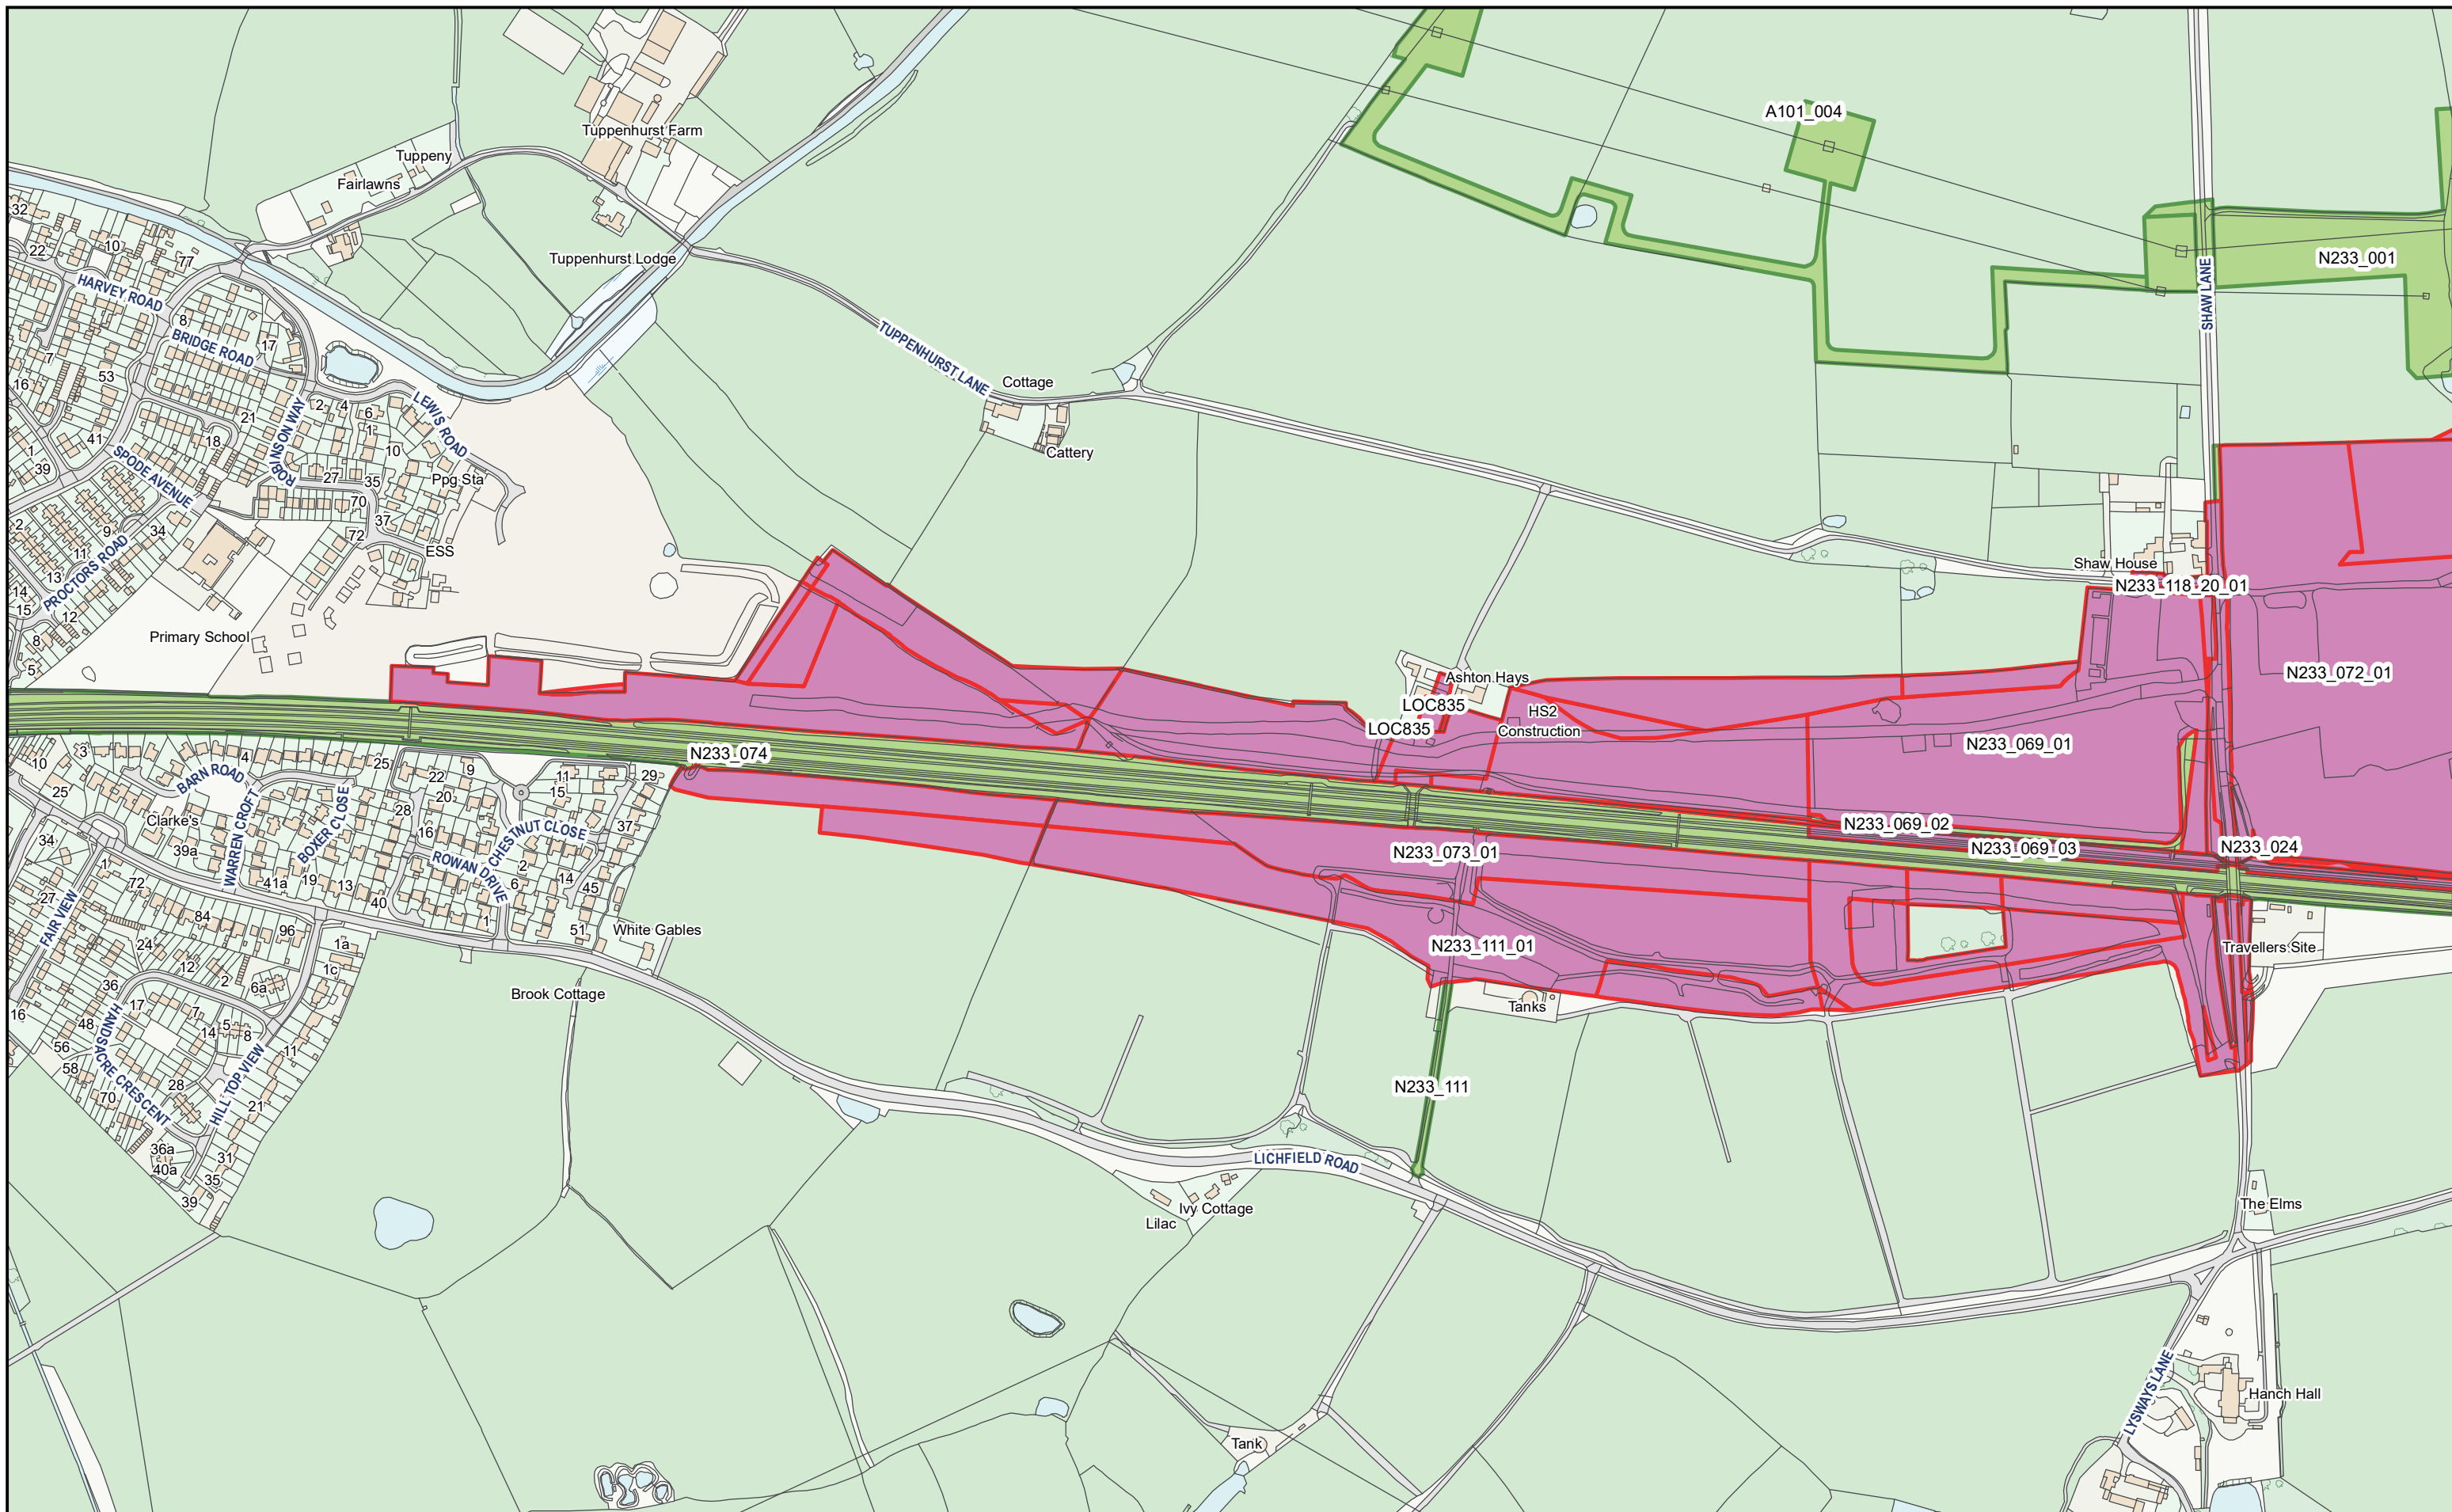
Tuppenhurst Farm
Tuppeny
Fairlawns
Tuppenhurst Lodge
A101_004
N233_001
SHAW LANE
TUPPENHURST LANE
Cottage
Cattery
HARVEY ROAD
BRIDGE ROAD
LEWIS ROAD
ROBINSON WAY
SPODE AVENUE
PROCTORS ROAD
Ppg Sta
ESS
Primary School
Shaw House
N233_118_20_01
N233_072_01
Ashton Hays
LOC835
LOC835
HS2
Construction
N233_069_01
N233_074
N233_069_02
N233_069_03
N233_024
N233_073_01
BARN ROAD
WARREN CROFT
BOXER CLOSE
CHESTNUT CLOSE
ROWAN DRIVE
Clarke's
White Gables
N233_111_01
Travellers Site
FAIR VIEW
HANDSACRE CRESCENT
HILL TOP VIEW
Brook Cottage
Tanks
N233_111
LICHFIELD ROAD
Ivy Cottage
Lilac
The Elms
LYSWAYS LANE
Hanch Hall
Tank
32
22
10
77
8
17
7
16
53
2
4
6
1
21
18
10
41
1
39
27
35
70
37
72
9
34
2
11
13
14
15
12
8
5
3
10
25
4
25
22
9
20
28
11
15
29
37
34
1
39a
16
41a
19
13
40
2
6
14
45
72
27
84
96
1a
24
12
2
6a
1c
36
17
16
48
14
5
8
56
58
11
28
70
21
36a
40a
31
35
39
51